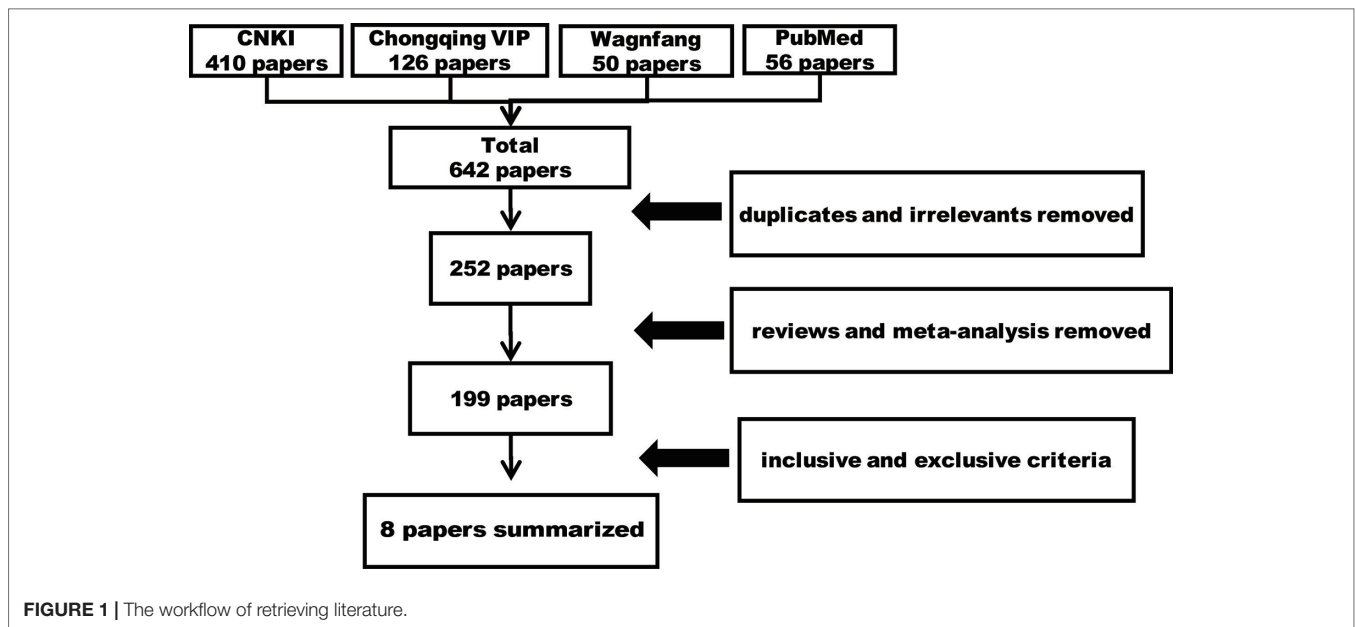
CNKI
410 papers

Chongqing VIP
126 papers

Wagnfang
50 papers

PubMed
56 papers

Total
642 papers

duplicates and irrelevants removed

252 papers

reviews and meta-analysis removed

199 papers

inclusive and exclusive criteria

8 papers summarized

FIGURE 1 | The workflow of retrieving literature.